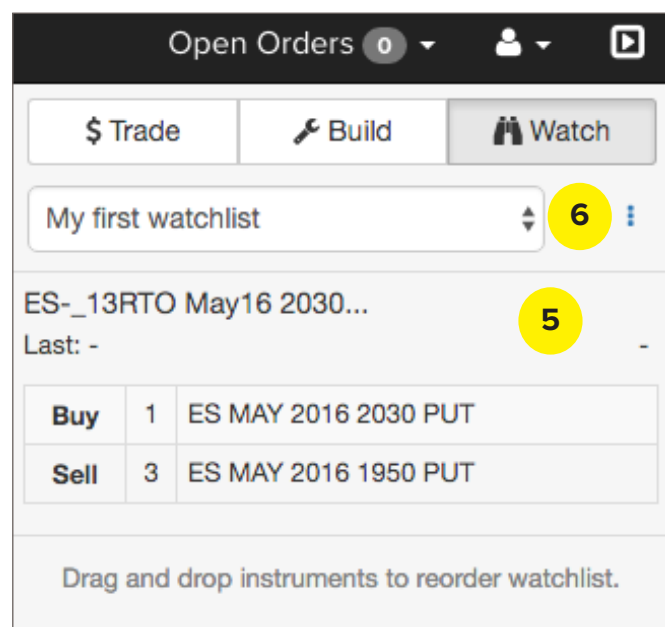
Open Orders 0

$ Trade | Build | Watch

My first watchlist

6

ES-_13RTO May16 2030...

5

Last: -

-

| Buy | 1 | ES MAY 2016 2030 PUT |
|---|---|---|
| Sell | 3 | ES MAY 2016 1950 PUT |

Drag and drop instruments to reorder watchlist.